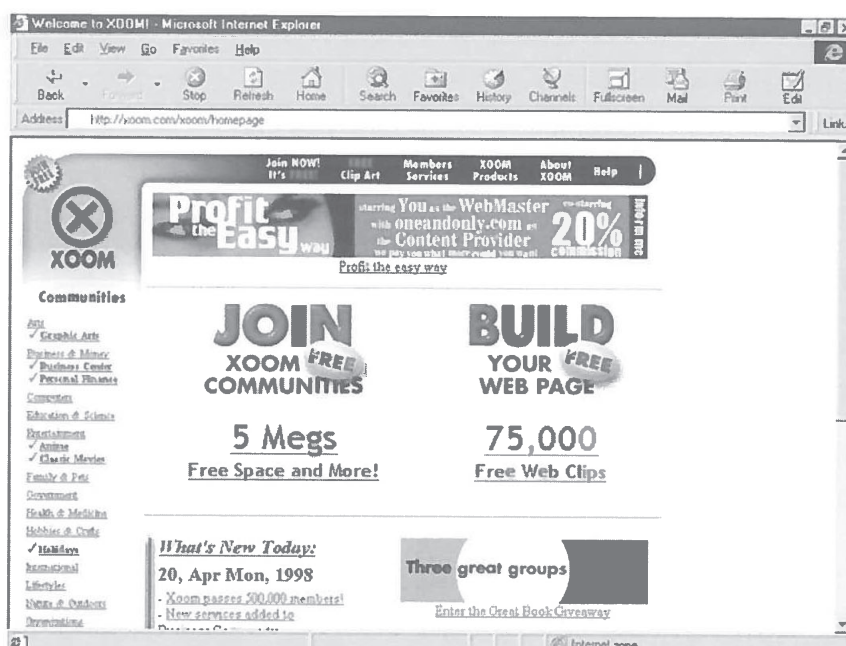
Welcome to XOOM! - Microsoft Internet Explorer

File Edit View Go Favorites Help

Back Forward Stop Refresh Home Search Favorites History Channels Fullscreen Mail Print Edit

Address http://xoom.com/xoom/homepage

Links

Join NOW! It's FREE! Clip Art Members Services XOOM Products About XOOM Help

XOOM

Profit the Easy way starring You as the WebMaster with oneandonly.com as the Content Provider we pay you what more could you want co-starring 20% commission Info on me

Profit the easy way

Communities

Arts
✓ Graphic Arts
Business & Money
✓ Business Center
✓ Personal Finance
Computers
Education & Science
Entertainment
✓ Anime
✓ Classic Movies
Family & Pets
Government
Health & Medicine
Hobbies & Crafts
✓ Holidays
International
Lifestyles
Nature & Outdoors
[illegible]

JOIN XOOM FREE COMMUNITIES

BUILD YOUR FREE WEB PAGE

5 Megs
Free Space and More!

75,000
Free Web Clips

What's New Today:
20, Apr Mon, 1998
- Xoom passes 500,000 members!
- New services added to
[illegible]

Three great groups

Enter the Great Book Giveaway

Internet zone